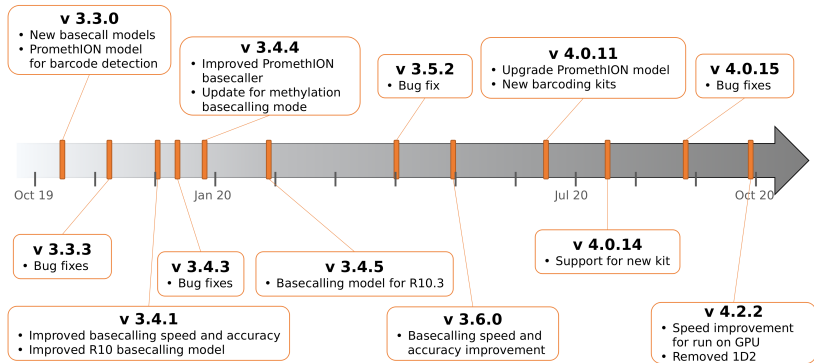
v 3.3.0
• New basecall models
• PromethION model for barcode detection

v 3.4.4
• Improved PromethION basecaller
• Update for methylation basecalling mode

v 3.5.2
• Bug fix

v 4.0.11
• Upgrade PromethION model
• New barcoding kits

v 4.0.15
• Bug fixes

Oct 19

Jan 20

Jul 20

Oct 20

v 3.3.3
• Bug fixes

v 3.4.3
• Bug fixes

v 3.4.5
• Basecalling model for R10.3

v 4.0.14
• Support for new kit

v 3.4.1
• Improved basecalling speed and accuracy
• Improved R10 basecalling model

v 3.6.0
• Basecalling speed and accuracy improvement

v 4.2.2
• Speed improvement for run on GPU
• Removed 1D2